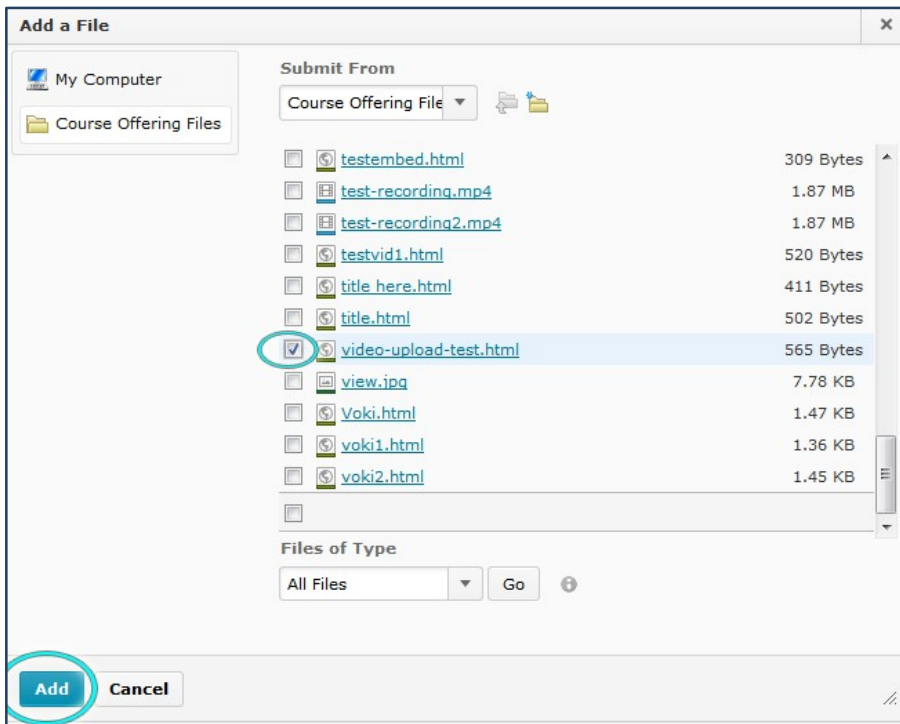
Add a File

×

My Computer

Course Offering Files

Submit From

Course Offering File

| | | |
|---|---|---|
| | testembed.html | 309 Bytes |
| | test-recording.mp4 | 1.87 MB |
| | test-recording2.mp4 | 1.87 MB |
| | testvid1.html | 520 Bytes |
| | title here.html | 411 Bytes |
| | title.html | 502 Bytes |
| ☑ | video-upload-test.html | 565 Bytes |
| | view.jpg | 7.78 KB |
| | Voki.html | 1.47 KB |
| | voki1.html | 1.36 KB |
| | voki2.html | 1.45 KB |

Files of Type

All Files

Go

Add

Cancel